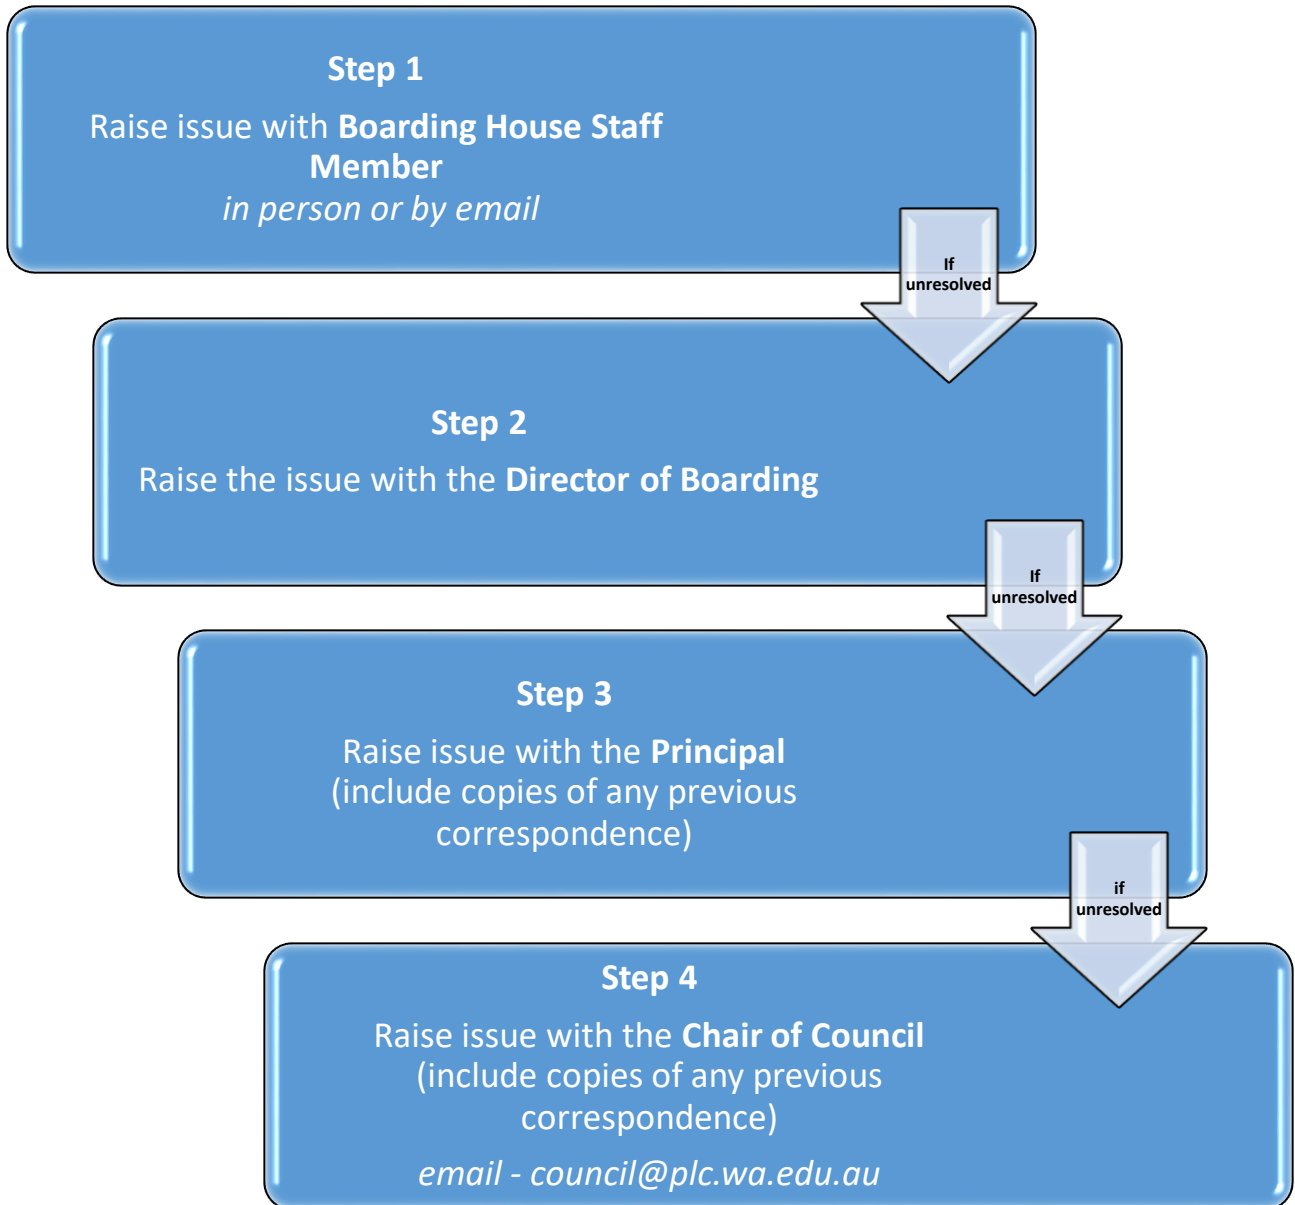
Step 1

Raise issue with Boarding House Staff Member
in person or by email

If unresolved

Step 2

Raise the issue with the Director of Boarding

If unresolved

Step 3

Raise issue with the Principal
(include copies of any previous correspondence)

if unresolved

Step 4

Raise issue with the Chair of Council
(include copies of any previous correspondence)

email - council@plc.wa.edu.au